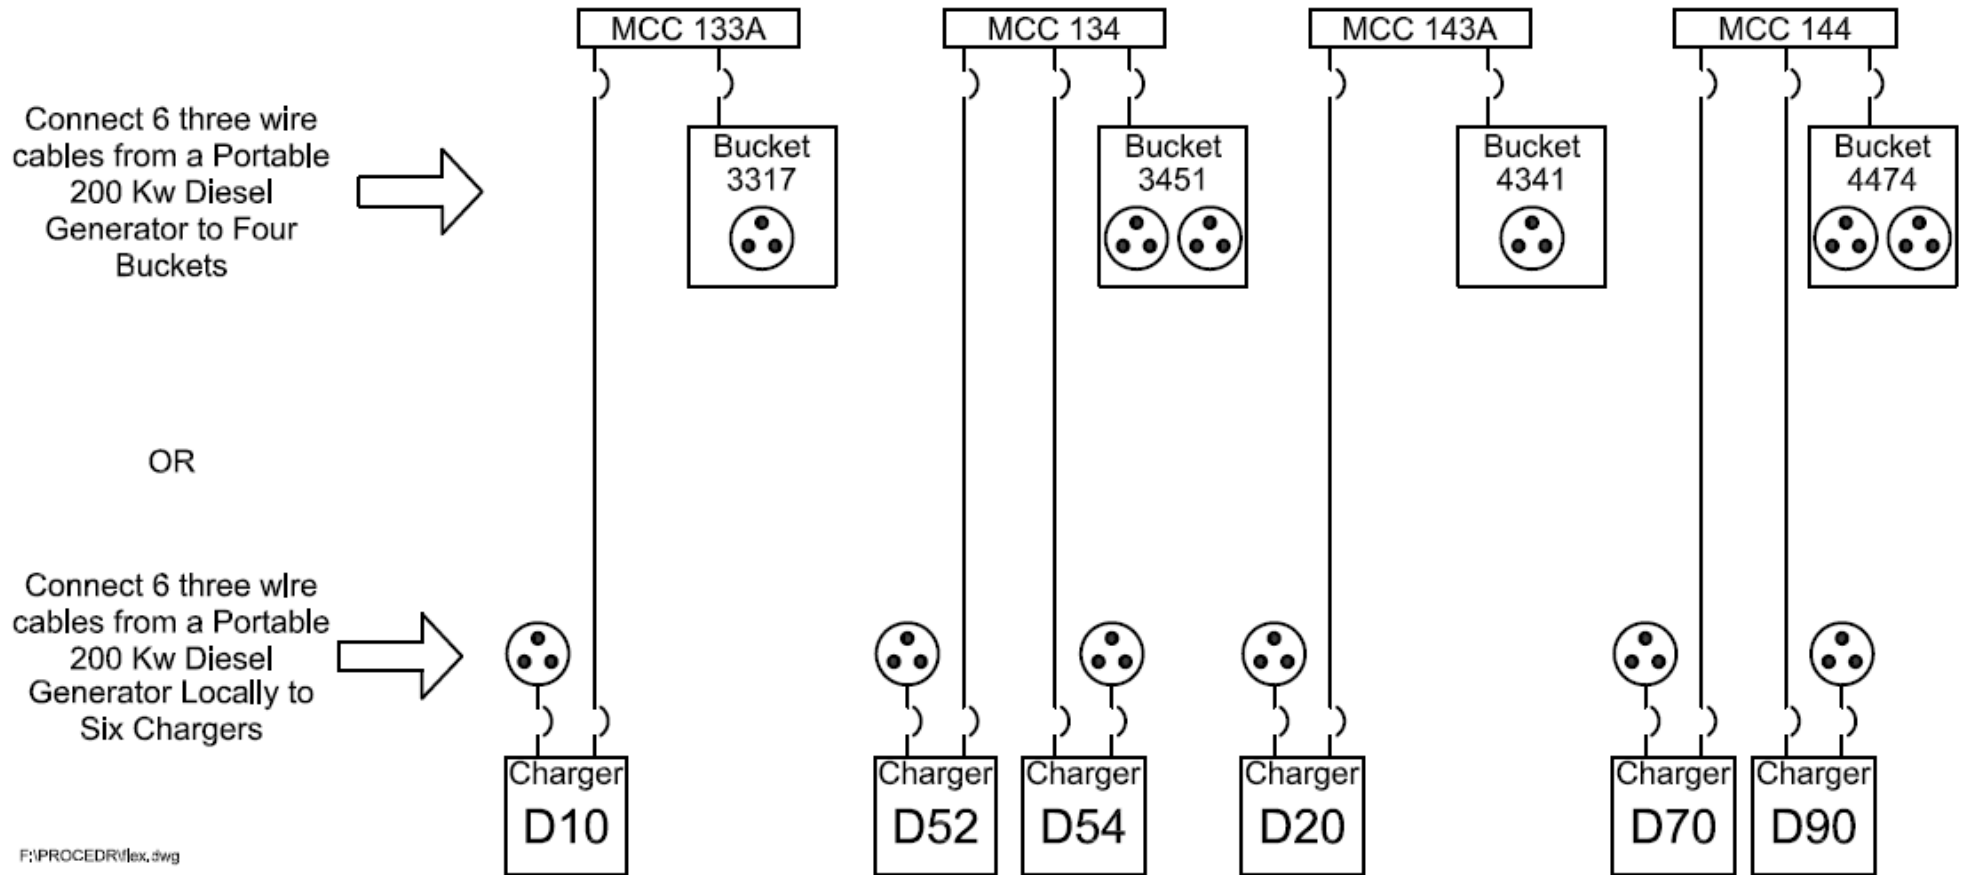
MCC 133A

MCC 134

MCC 143A

MCC 144

Connect 6 three wire cables from a Portable 200 Kw Diesel Generator to Four Buckets

Bucket 3317

Bucket 3451

Bucket 4341

Bucket 4474

OR

Connect 6 three wire cables from a Portable 200 Kw Diesel Generator Locally to Six Chargers

Charger D10

Charger D52

Charger D54

Charger D20

Charger D70

Charger D90

F:\PROCEDR\flex.dwg